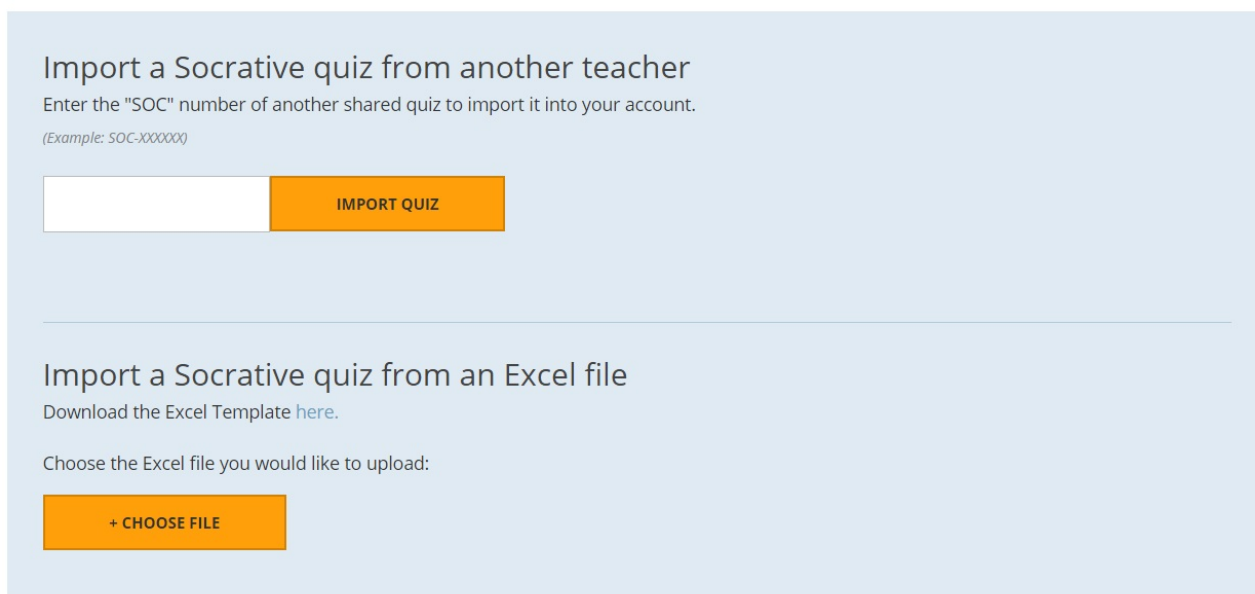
Import a Socrative quiz from another teacher

Enter the "SOC" number of another shared quiz to import it into your account.

(Example: SOC-XXXXXX)

IMPORT QUIZ

Import a Socrative quiz from an Excel file

Download the Excel Template here.

Choose the Excel file you would like to upload:

+ CHOOSE FILE